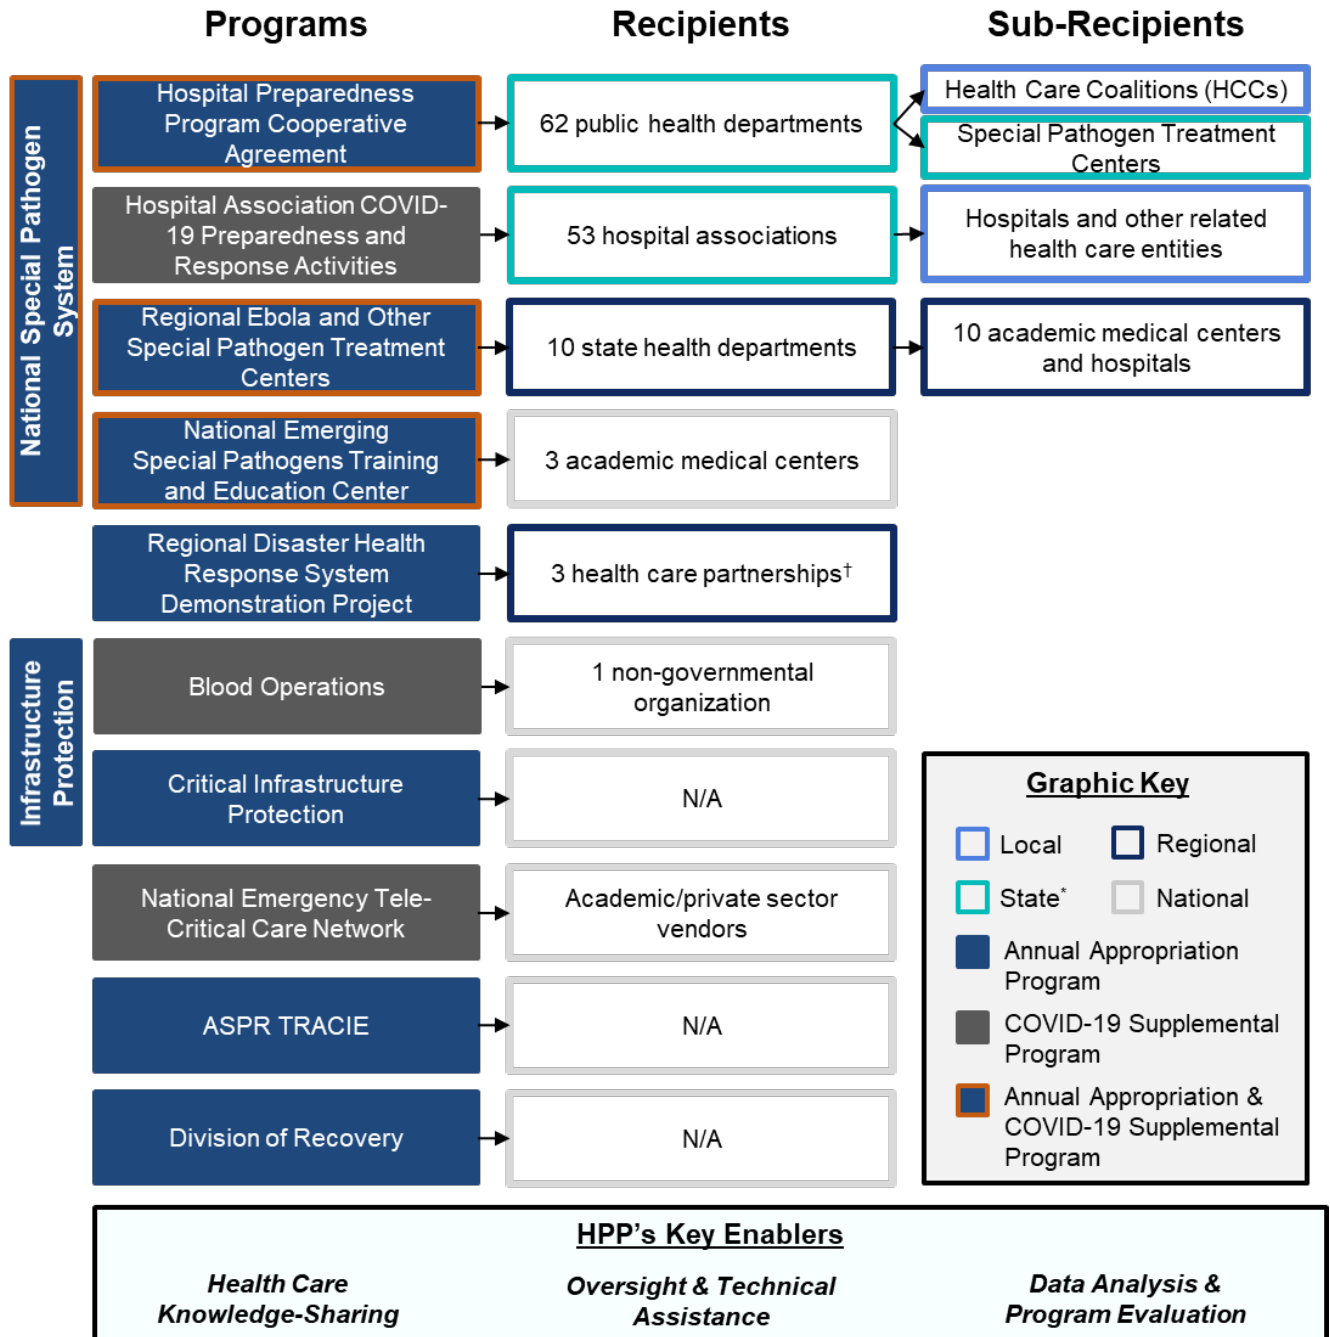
Programs

Recipients

Sub-Recipients

National Special Pathogen System

Hospital Preparedness Program Cooperative Agreement

62 public health departments

Health Care Coalitions (HCCs)

Special Pathogen Treatment Centers

Hospital Association COVID-19 Preparedness and Response Activities

53 hospital associations

Hospitals and other related health care entities

Regional Ebola and Other Special Pathogen Treatment Centers

10 state health departments

10 academic medical centers and hospitals

National Emerging Special Pathogens Training and Education Center

3 academic medical centers

Regional Disaster Health Response System Demonstration Project

3 health care partnerships$^{\dagger}$

Infrastructure Protection

Blood Operations

1 non-governmental organization

Critical Infrastructure Protection

N/A

National Emergency Tele-Critical Care Network

Academic/private sector vendors

ASPR TRACIE

N/A

Division of Recovery

N/A

Graphic Key

Local

Regional

State$^{*}$

National

Annual Appropriation Program

COVID-19 Supplemental Program

Annual Appropriation & COVID-19 Supplemental Program

HPP's Key Enablers

Health Care Knowledge-Sharing

Oversight & Technical Assistance

Data Analysis & Program Evaluation